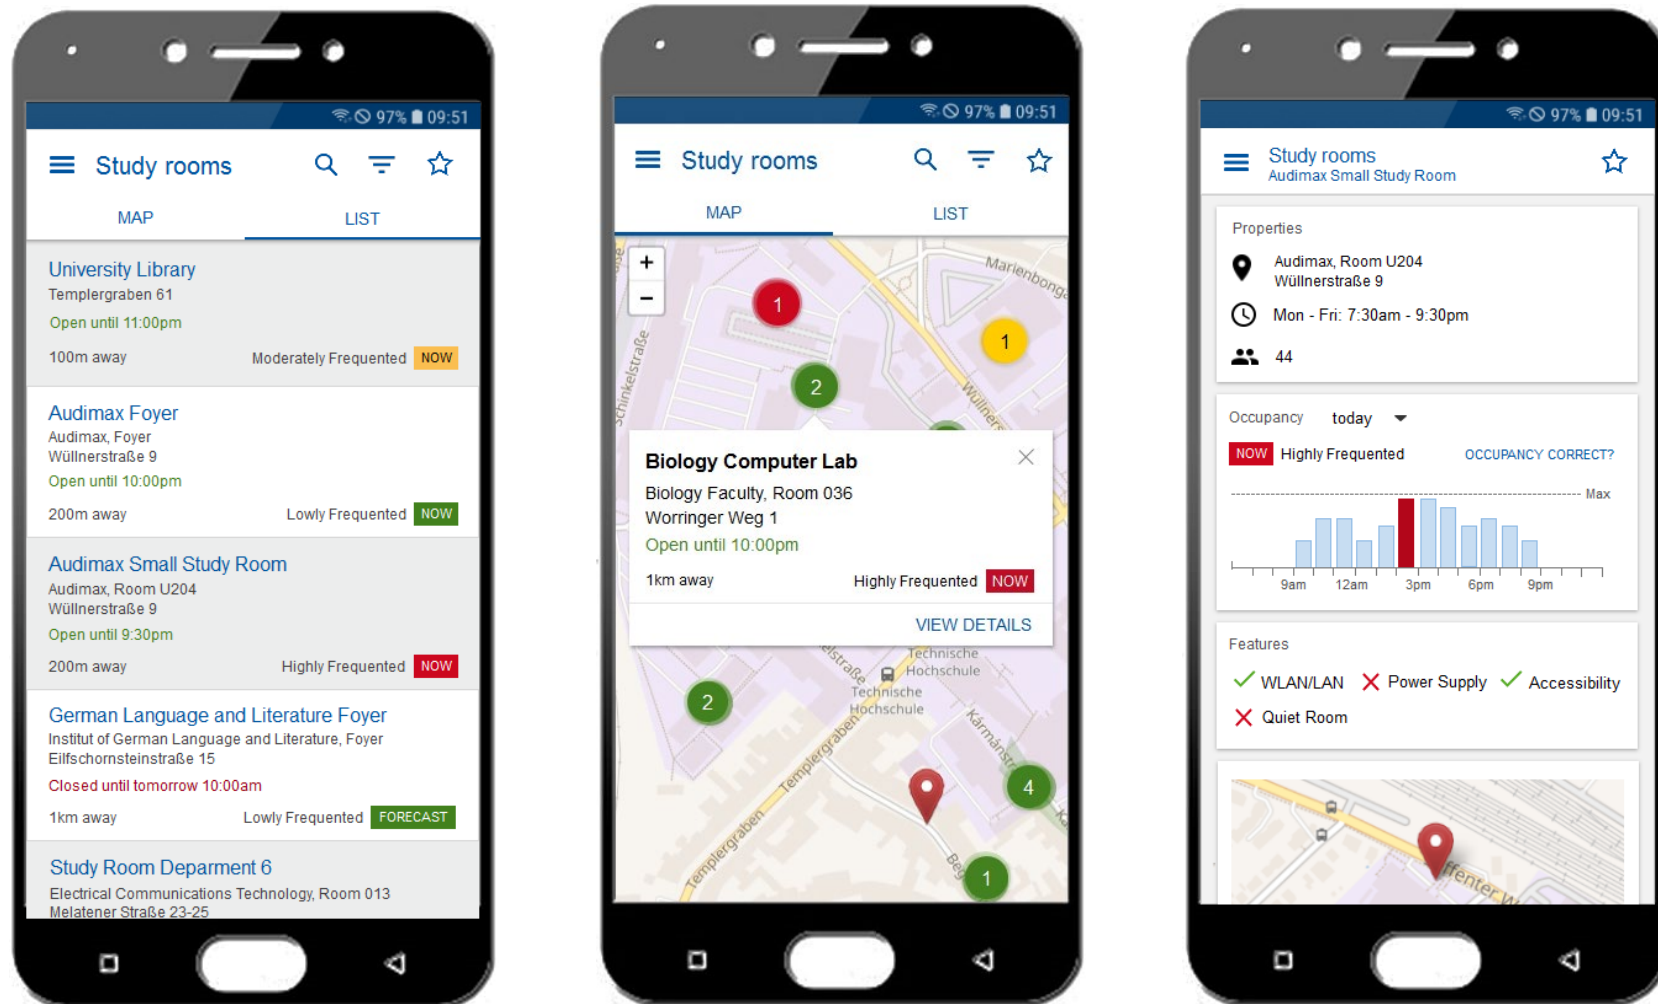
97% 09:51

Study rooms

MAP LIST

University Library
Templergraben 61
Open until 11:00pm
100m away Moderately Frequented NOW

Audimax Foyer
Audimax, Foyer
Wüllnerstraße 9
Open until 10:00pm
200m away Lowly Frequented NOW

Audimax Small Study Room
Audimax, Room U204
Wüllnerstraße 9
Open until 9:30pm
200m away Highly Frequented NOW

German Language and Literature Foyer
Institut of German Language and Literature, Foyer
Eilfschornsteinstraße 15
Closed until tomorrow 10:00am
1km away Lowly Frequented FORECAST

Study Room Deparment 6
Electrical Communications Technology, Room 013
Melatener Straße 23-25

97% 09:51

Study rooms

MAP LIST

+
−
Marienbong
Schinkelstraße
Wüllners
1
1
2

Biology Computer Lab
Biology Faculty, Room 036
Worringer Weg 1
Open until 10:00pm
1km away Highly Frequented NOW
VIEW DETAILS

Technische Hochschule
Technische Hochschule
Templergraben
Templergraben
Kármán
Wei
2
4
1

97% 09:51

Study rooms
Audimax Small Study Room

Properties
Audimax, Room U204
Wüllnerstraße 9
Mon - Fri: 7:30am - 9:30pm
44

Occupancy today
NOW Highly Frequented OCCUPANCY CORRECT?
Max
9am 12am 3pm 6pm 9pm

Features
WLAN/LAN Power Supply Accessibility
Quiet Room

ffenter W